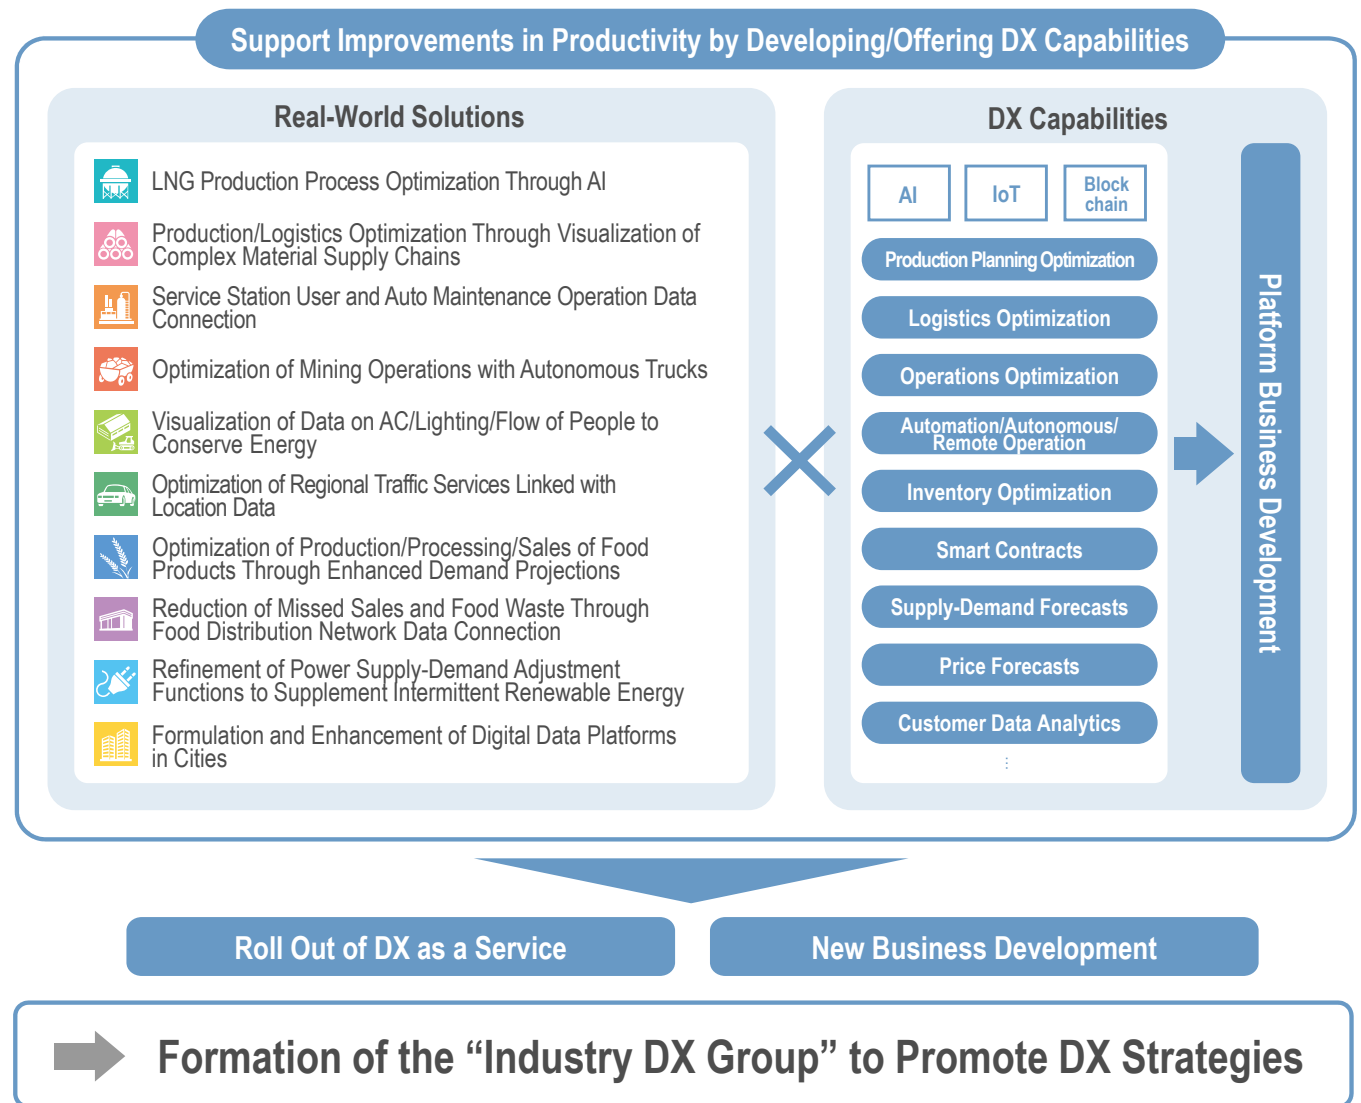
Support Improvements in Productivity by Developing/Offering DX Capabilities

Real-World Solutions

LNG Production Process Optimization Through AI

Production/Logistics Optimization Through Visualization of Complex Material Supply Chains

Service Station User and Auto Maintenance Operation Data Connection

Optimization of Mining Operations with Autonomous Trucks

Visualization of Data on AC/Lighting/Flow of People to Conserve Energy

Optimization of Regional Traffic Services Linked with Location Data

Optimization of Production/Processing/Sales of Food Products Through Enhanced Demand Projections

Reduction of Missed Sales and Food Waste Through Food Distribution Network Data Connection

Refinement of Power Supply-Demand Adjustment Functions to Supplement Intermittent Renewable Energy

Formulation and Enhancement of Digital Data Platforms in Cities

DX Capabilities

AI

IoT

Block chain

Production Planning Optimization

Logistics Optimization

Operations Optimization

Automation/Autonomous/ Remote Operation

Inventory Optimization

Smart Contracts

Supply-Demand Forecasts

Price Forecasts

Customer Data Analytics

Platform Business Development

Roll Out of DX as a Service

New Business Development

Formation of the “Industry DX Group” to Promote DX Strategies